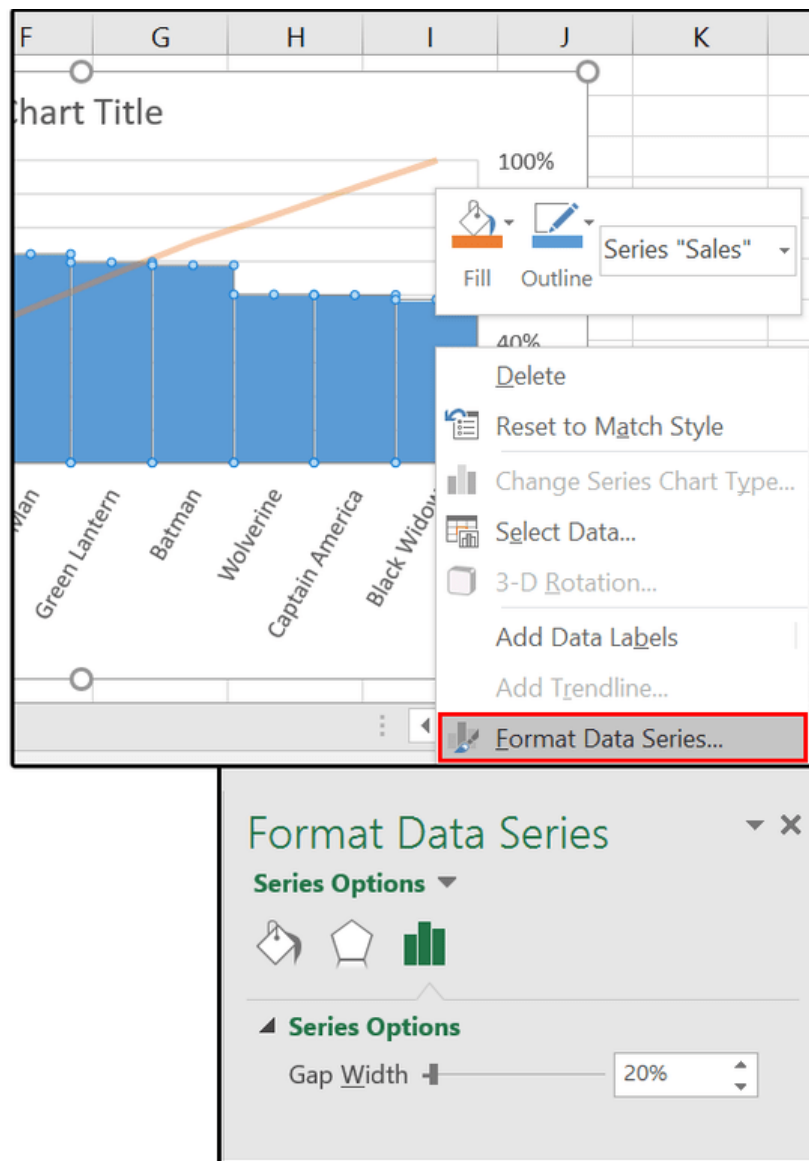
F G H I J K

Chart Title

100%

40%

Fill Outline Series "Sales"

Man Green Lantern Batman Wolverine Captain America Black Widow

Delete
Reset to Match Style
Change Series Chart Type...
Select Data...
3-D Rotation...
Add Data Labels
Add Trendline...
Format Data Series...

Format Data Series
Series Options
Series Options
Gap Width 20%